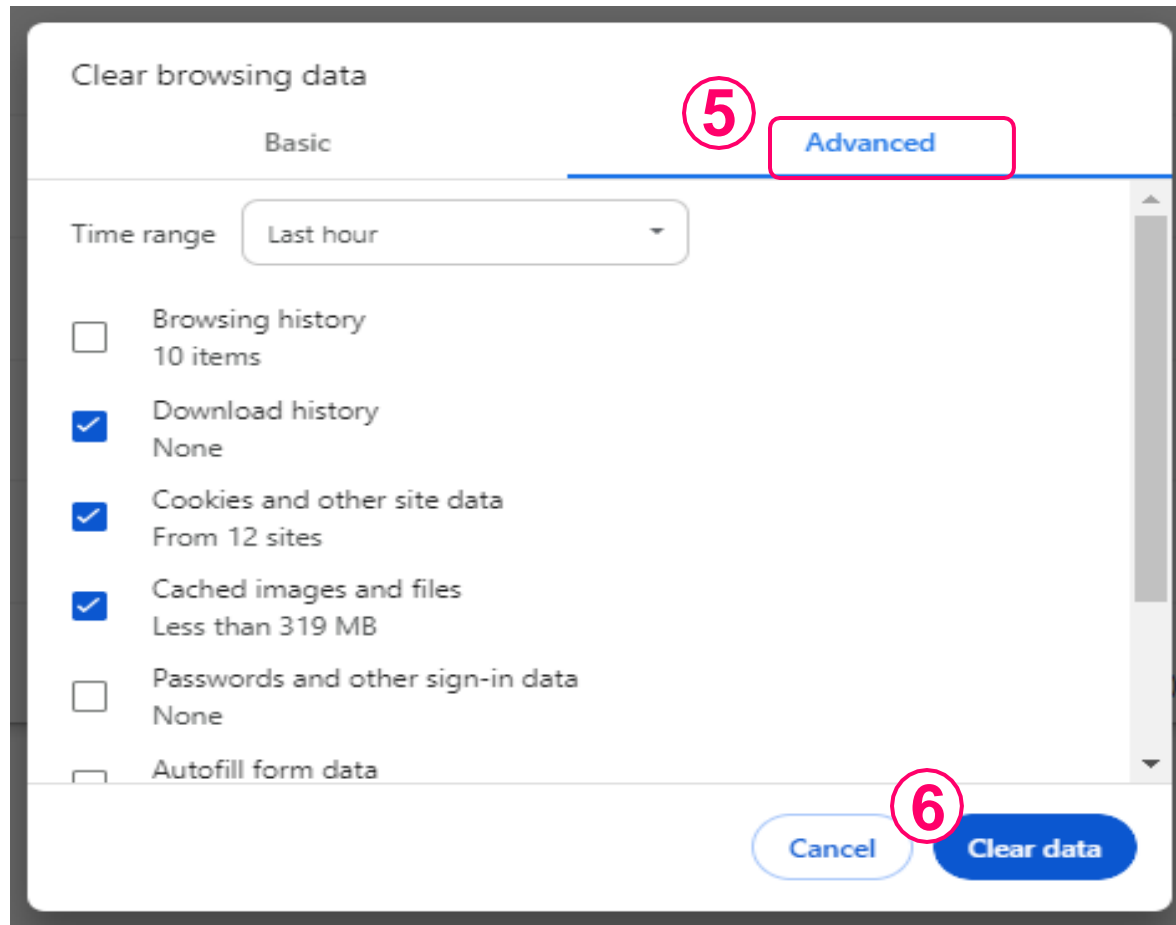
Clear browsing data

Basic

5

Advanced

Time range Last hour

Browsing history
10 items

Download history
None

Cookies and other site data
From 12 sites

Cached images and files
Less than 319 MB

Passwords and other sign-in data
None

Autofill form data

6

Cancel

Clear data